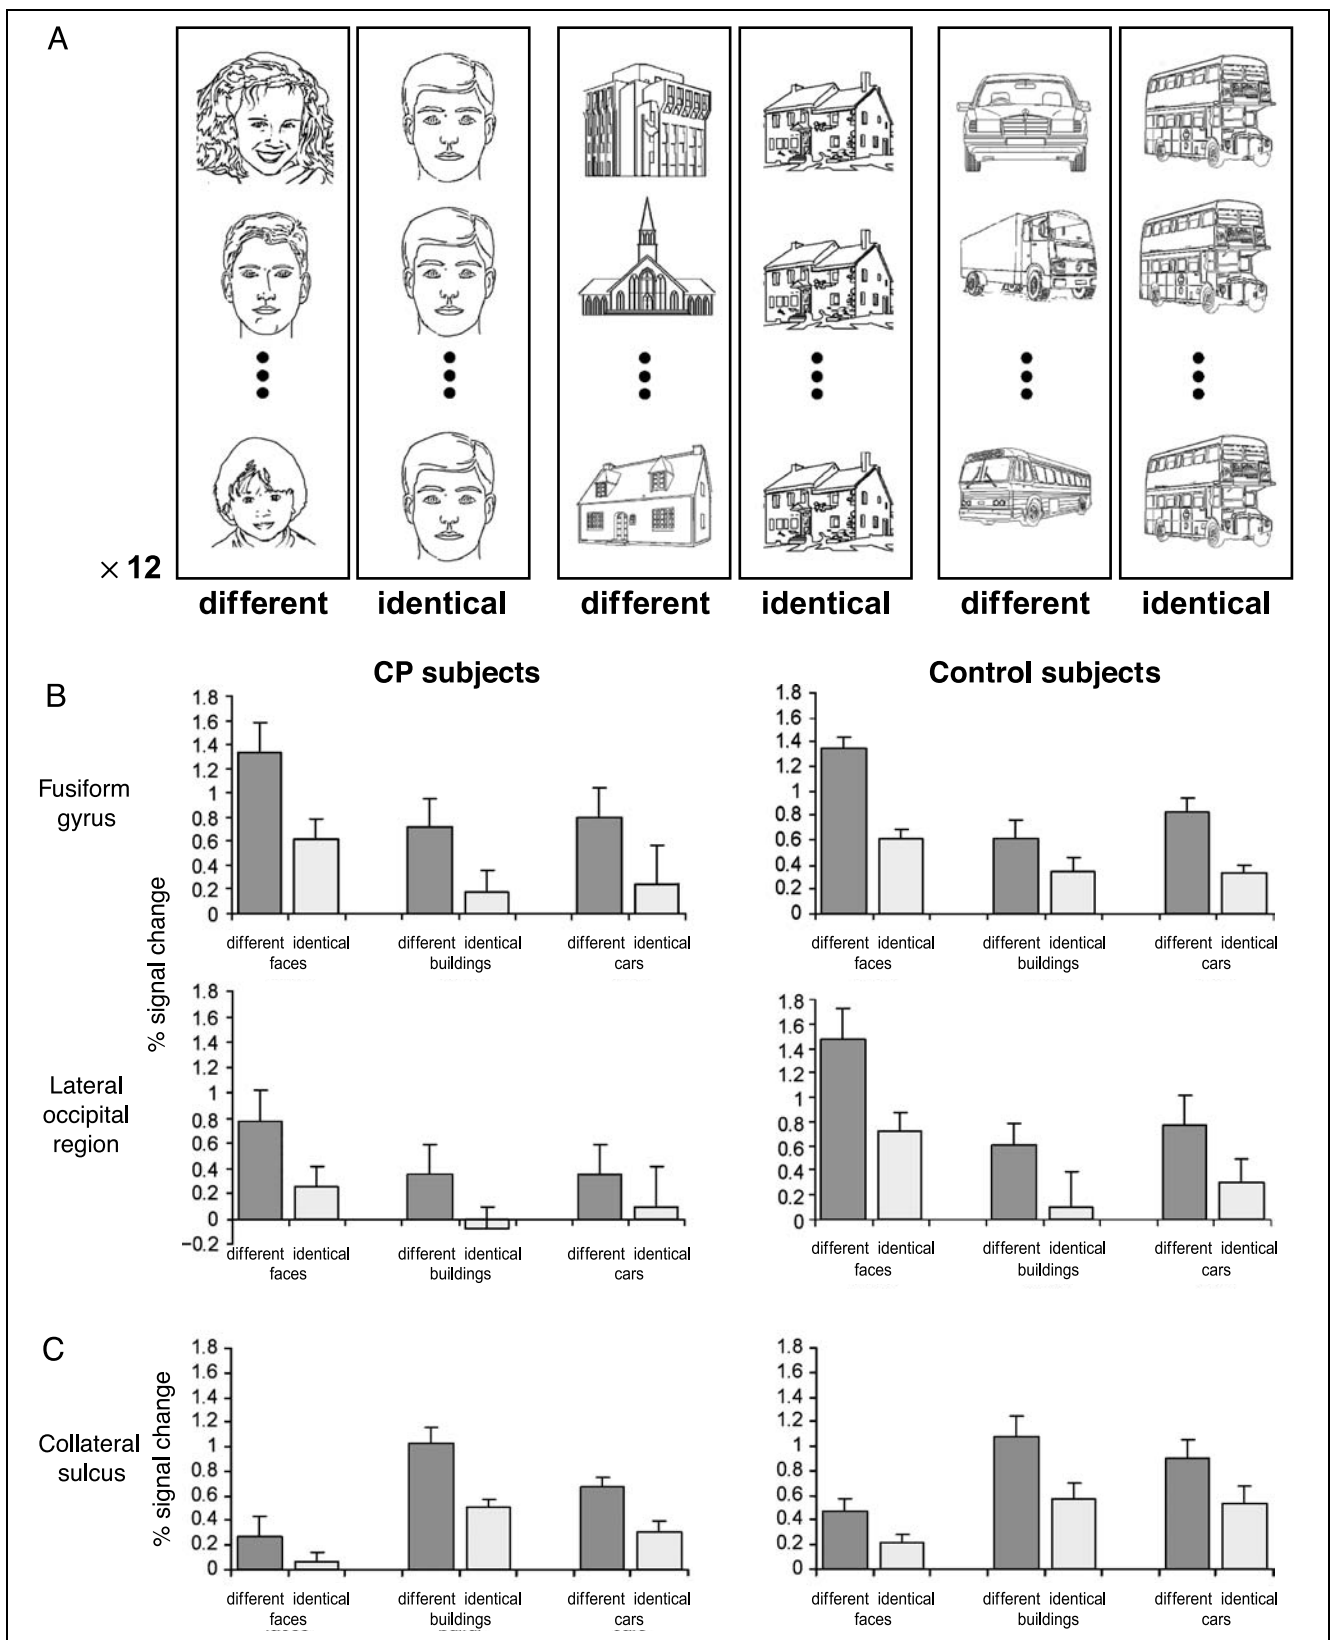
A

$\times$ 12

different identical different identical different identical

B

CP subjects

Control subjects

Fusiform gyrus

1.8 1.6 1.4 1.2 1 0.8 0.6 0.4 0.2 0

different identical faces different identical buildings different identical cars

1.8 1.6 1.4 1.2 1 0.8 0.6 0.4 0.2 0

different identical faces different identical buildings different identical cars

% signal change

Lateral occipital region

1.8 1.6 1.4 1.2 1 0.8 0.6 0.4 0.2 0 −0.2

different identical faces different identical buildings different identical cars

1.8 1.6 1.4 1.2 1 0.8 0.6 0.4 0.2 0

different identical faces different identical buildings different identical cars

C

Collateral sulcus

% signal change

1.8 1.6 1.4 1.2 1 0.8 0.6 0.4 0.2 0

different identical faces different identical buildings different identical cars

1.8 1.6 1.4 1.2 1 0.8 0.6 0.4 0.2 0

different identical faces different identical buildings different identical cars